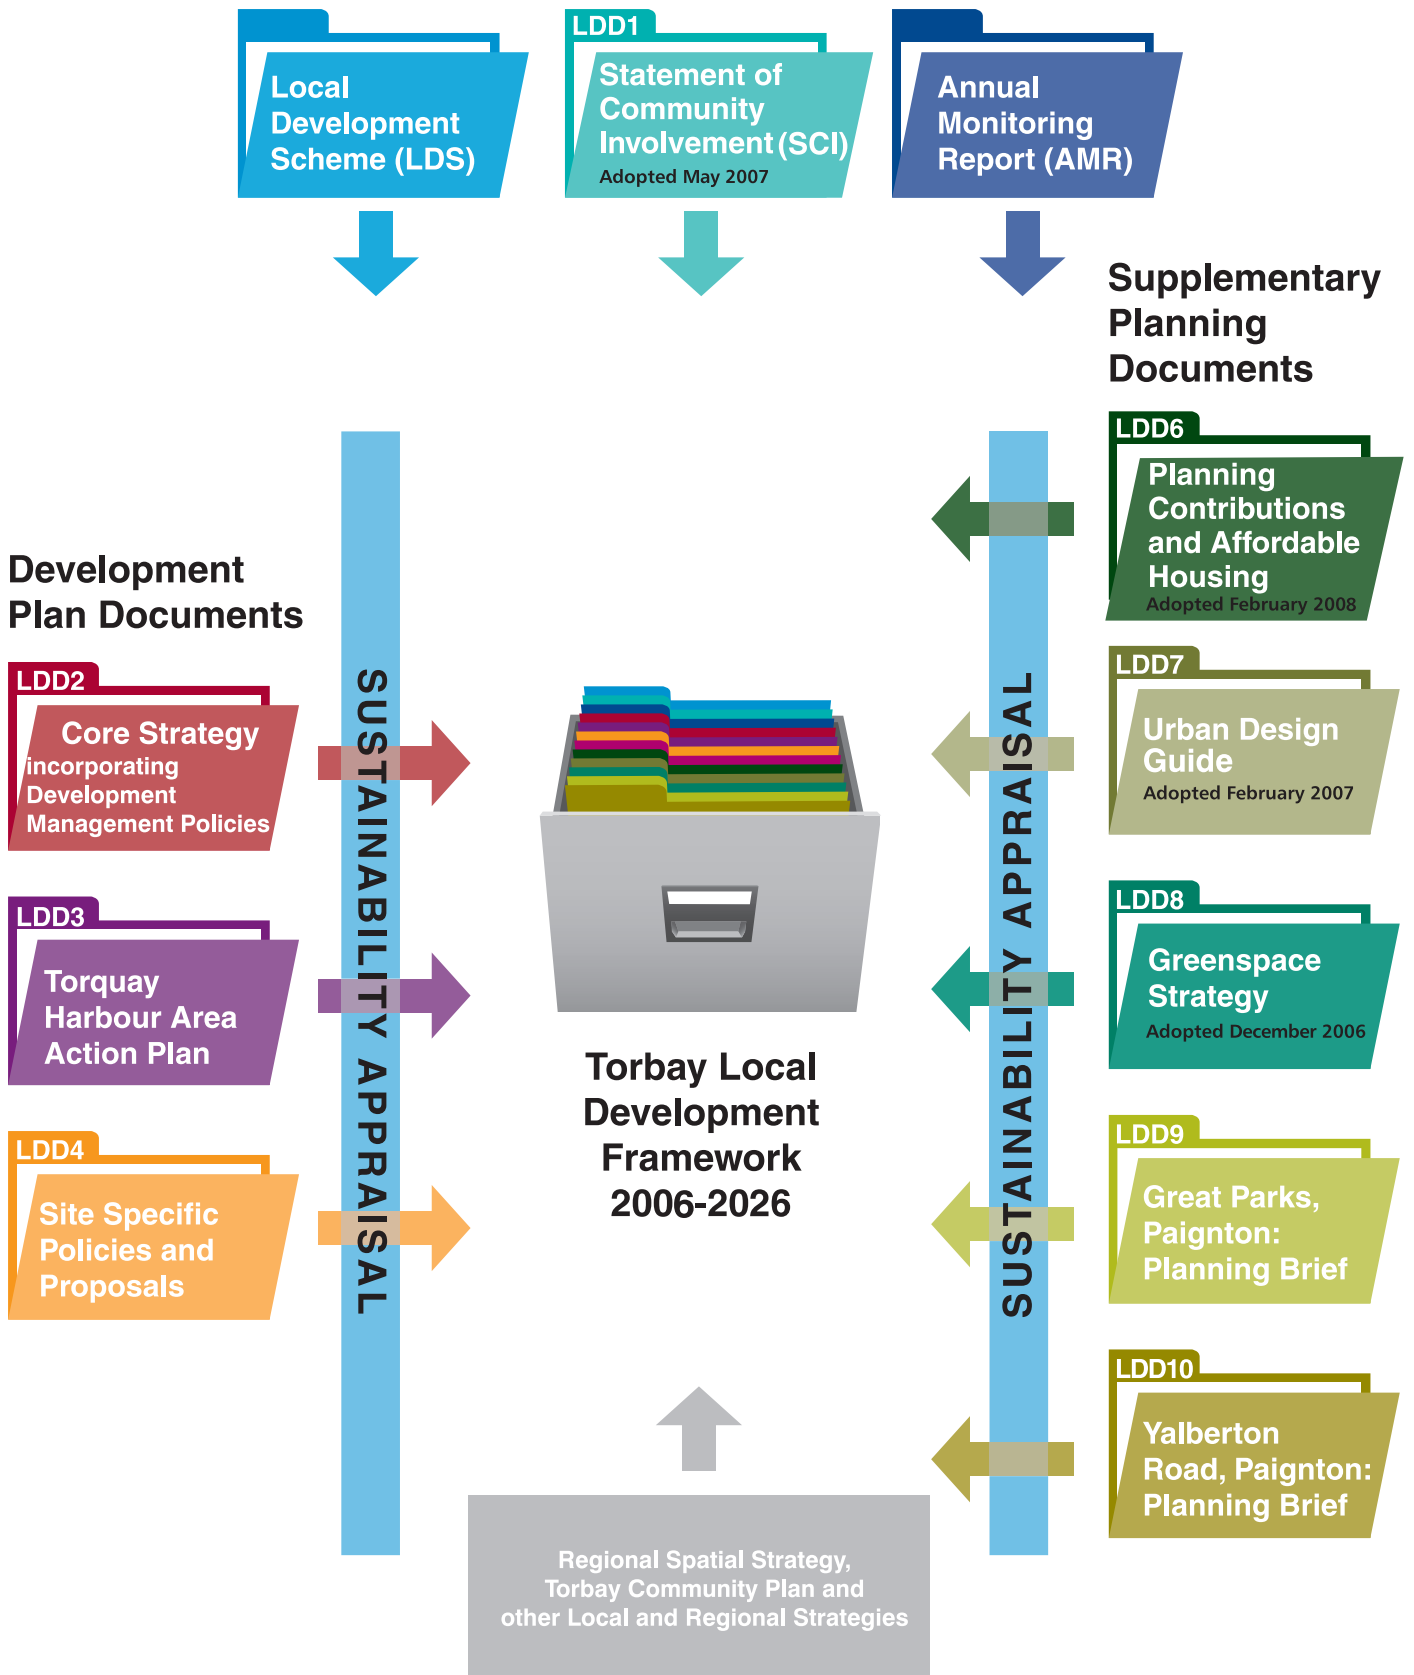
Local Development Scheme (LDS)

LDD1
Statement of Community Involvement (SCI)
Adopted May 2007

Annual Monitoring Report (AMR)

Supplementary Planning Documents

LDD6
Planning Contributions and Affordable Housing
Adopted February 2008

Development Plan Documents

LDD2
Core Strategy incorporating Development Management Policies

SUSTAINABILITY APPRAISAL

LDD7
Urban Design Guide
Adopted February 2007

SUSTAINABILITY APPRAISAL

LDD3
Torquay Harbour Area Action Plan

LDD8
Greenspace Strategy
Adopted December 2006

Torbay Local Development Framework 2006-2026

LDD4
Site Specific Policies and Proposals

LDD9
Great Parks, Paignton: Planning Brief

LDD10
Yalberton Road, Paignton: Planning Brief

Regional Spatial Strategy, Torbay Community Plan and other Local and Regional Strategies